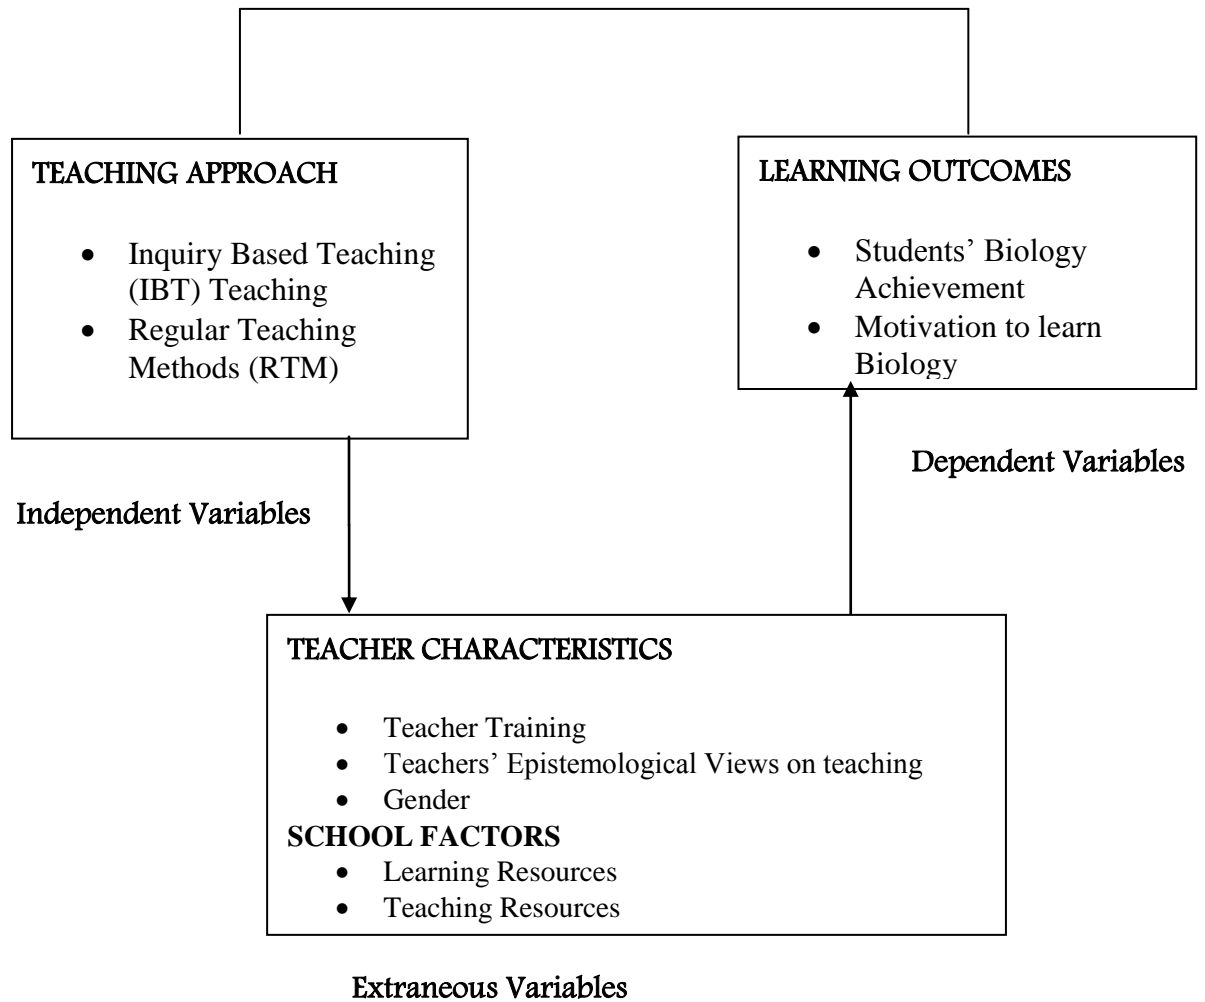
TEACHING APPROACH

- Inquiry Based Teaching (IBT) Teaching
- Regular Teaching Methods (RTM)

LEARNING OUTCOMES

- Students' Biology Achievement
- Motivation to learn Biology

Dependent Variables

Independent Variables

TEACHER CHARACTERISTICS

- Teacher Training
- Teachers' Epistemological Views on teaching
- Gender

SCHOOL FACTORS

- Learning Resources
- Teaching Resources

Extraneous Variables